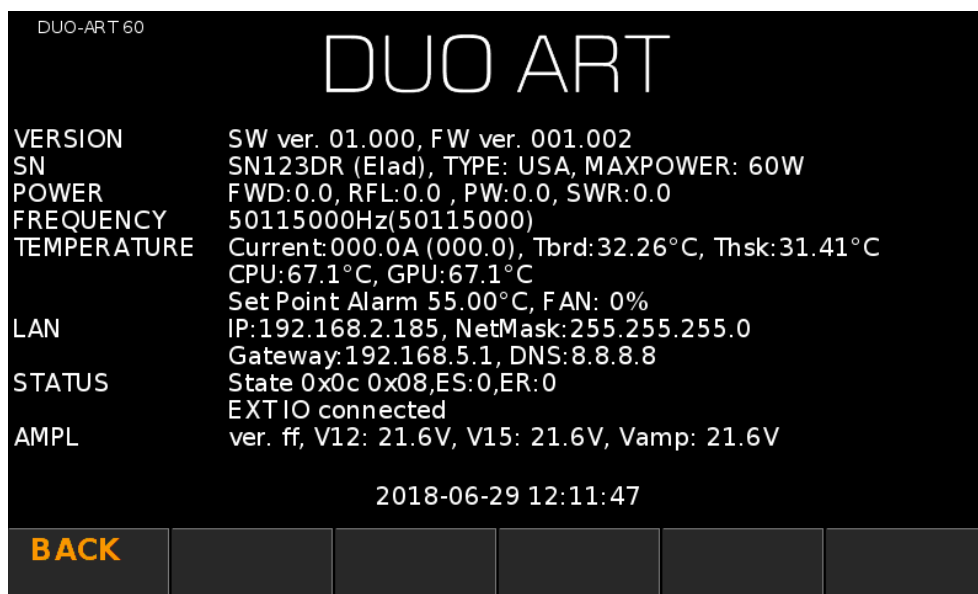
DUO-ART 60

DUO ART

| VERSION | SW ver. 01.000, FW ver. 001.002 |
|---|---|
| SN | SN123DR (Elad), TYPE: USA, MAXPOWER: 60W |
| POWER | FWD:0.0, RFL:0.0 , PW:0.0, SWR:0.0 |
| FREQUENCY | 50115000Hz(50115000) |
| TEMPERATURE | Current:000.0A (000.0), Tbrd:32.26°C, Thsk:31.41°C<br>CPU:67.1°C, GPU:67.1°C<br>Set Point Alarm 55.00°C, FAN: 0% |
| LAN | IP:192.168.2.185, NetMask:255.255.255.0<br>Gateway:192.168.5.1, DNS:8.8.8.8 |
| STATUS | State 0x0c 0x08,ES:0,ER:0<br>EXTIO connected |
| AMPL | ver. ff, V12: 21.6V, V15: 21.6V, Vamp: 21.6V |

2018-06-29 12:11:47

BACK